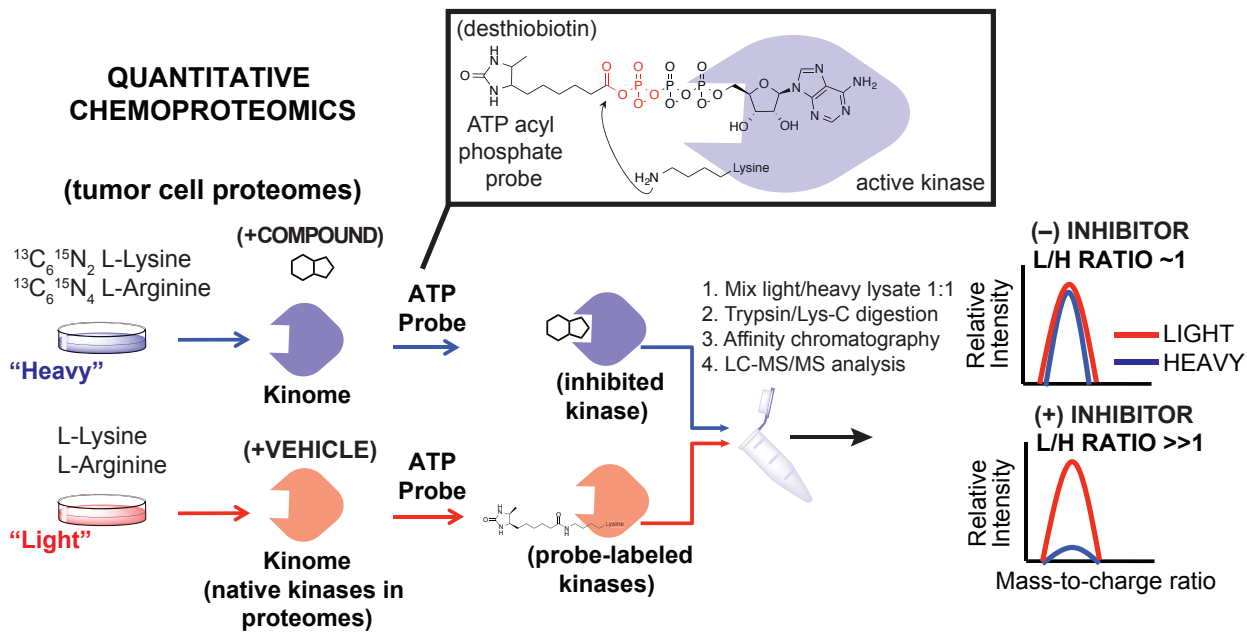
QUANTITATIVE CHEMOPROTEOMICS

(tumor cell proteomes)

(desthiobiotin)

ATP acyl phosphate probe

$NH_2$

HO OH

$H_2N$ Lysine

active kinase

$^{13}C_6{}^{15}N_2$ L-Lysine
$^{13}C_6{}^{15}N_4$ L-Arginine

"Heavy"

(+COMPOUND)

Kinome

ATP Probe

(inhibited kinase)

1. Mix light/heavy lysate 1:1
2. Trypsin/Lys-C digestion
3. Affinity chromatography
4. LC-MS/MS analysis

L-Lysine
L-Arginine

"Light"

(+VEHICLE)

Kinome (native kinases in proteomes)

ATP Probe

Lysine

(probe-labeled kinases)

(–) INHIBITOR
L/H RATIO ~1

Relative Intensity

LIGHT
HEAVY

(+) INHIBITOR
L/H RATIO >>1

Relative Intensity

Mass-to-charge ratio